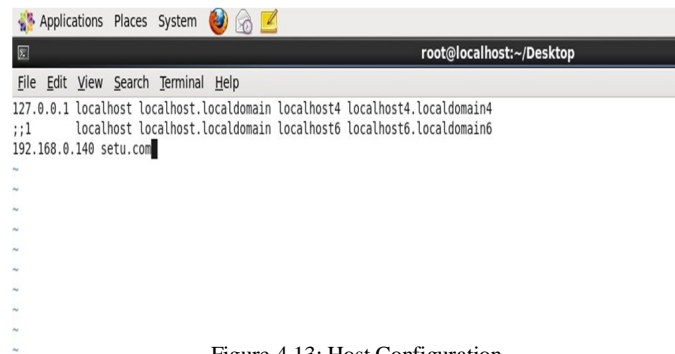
Applications Places System

root@localhost:~/Desktop

File Edit View Search Terminal Help

127.0.0.1 localhost localhost.localdomain localhost4 localhost4.localdomain4
;;1 localhost localhost.localdomain localhost6 localhost6.localdomain6
192.168.0.140 setu.com
~
~
~
~
~
~
~
~
~
~
~

Figure 4.13: Host Configuration